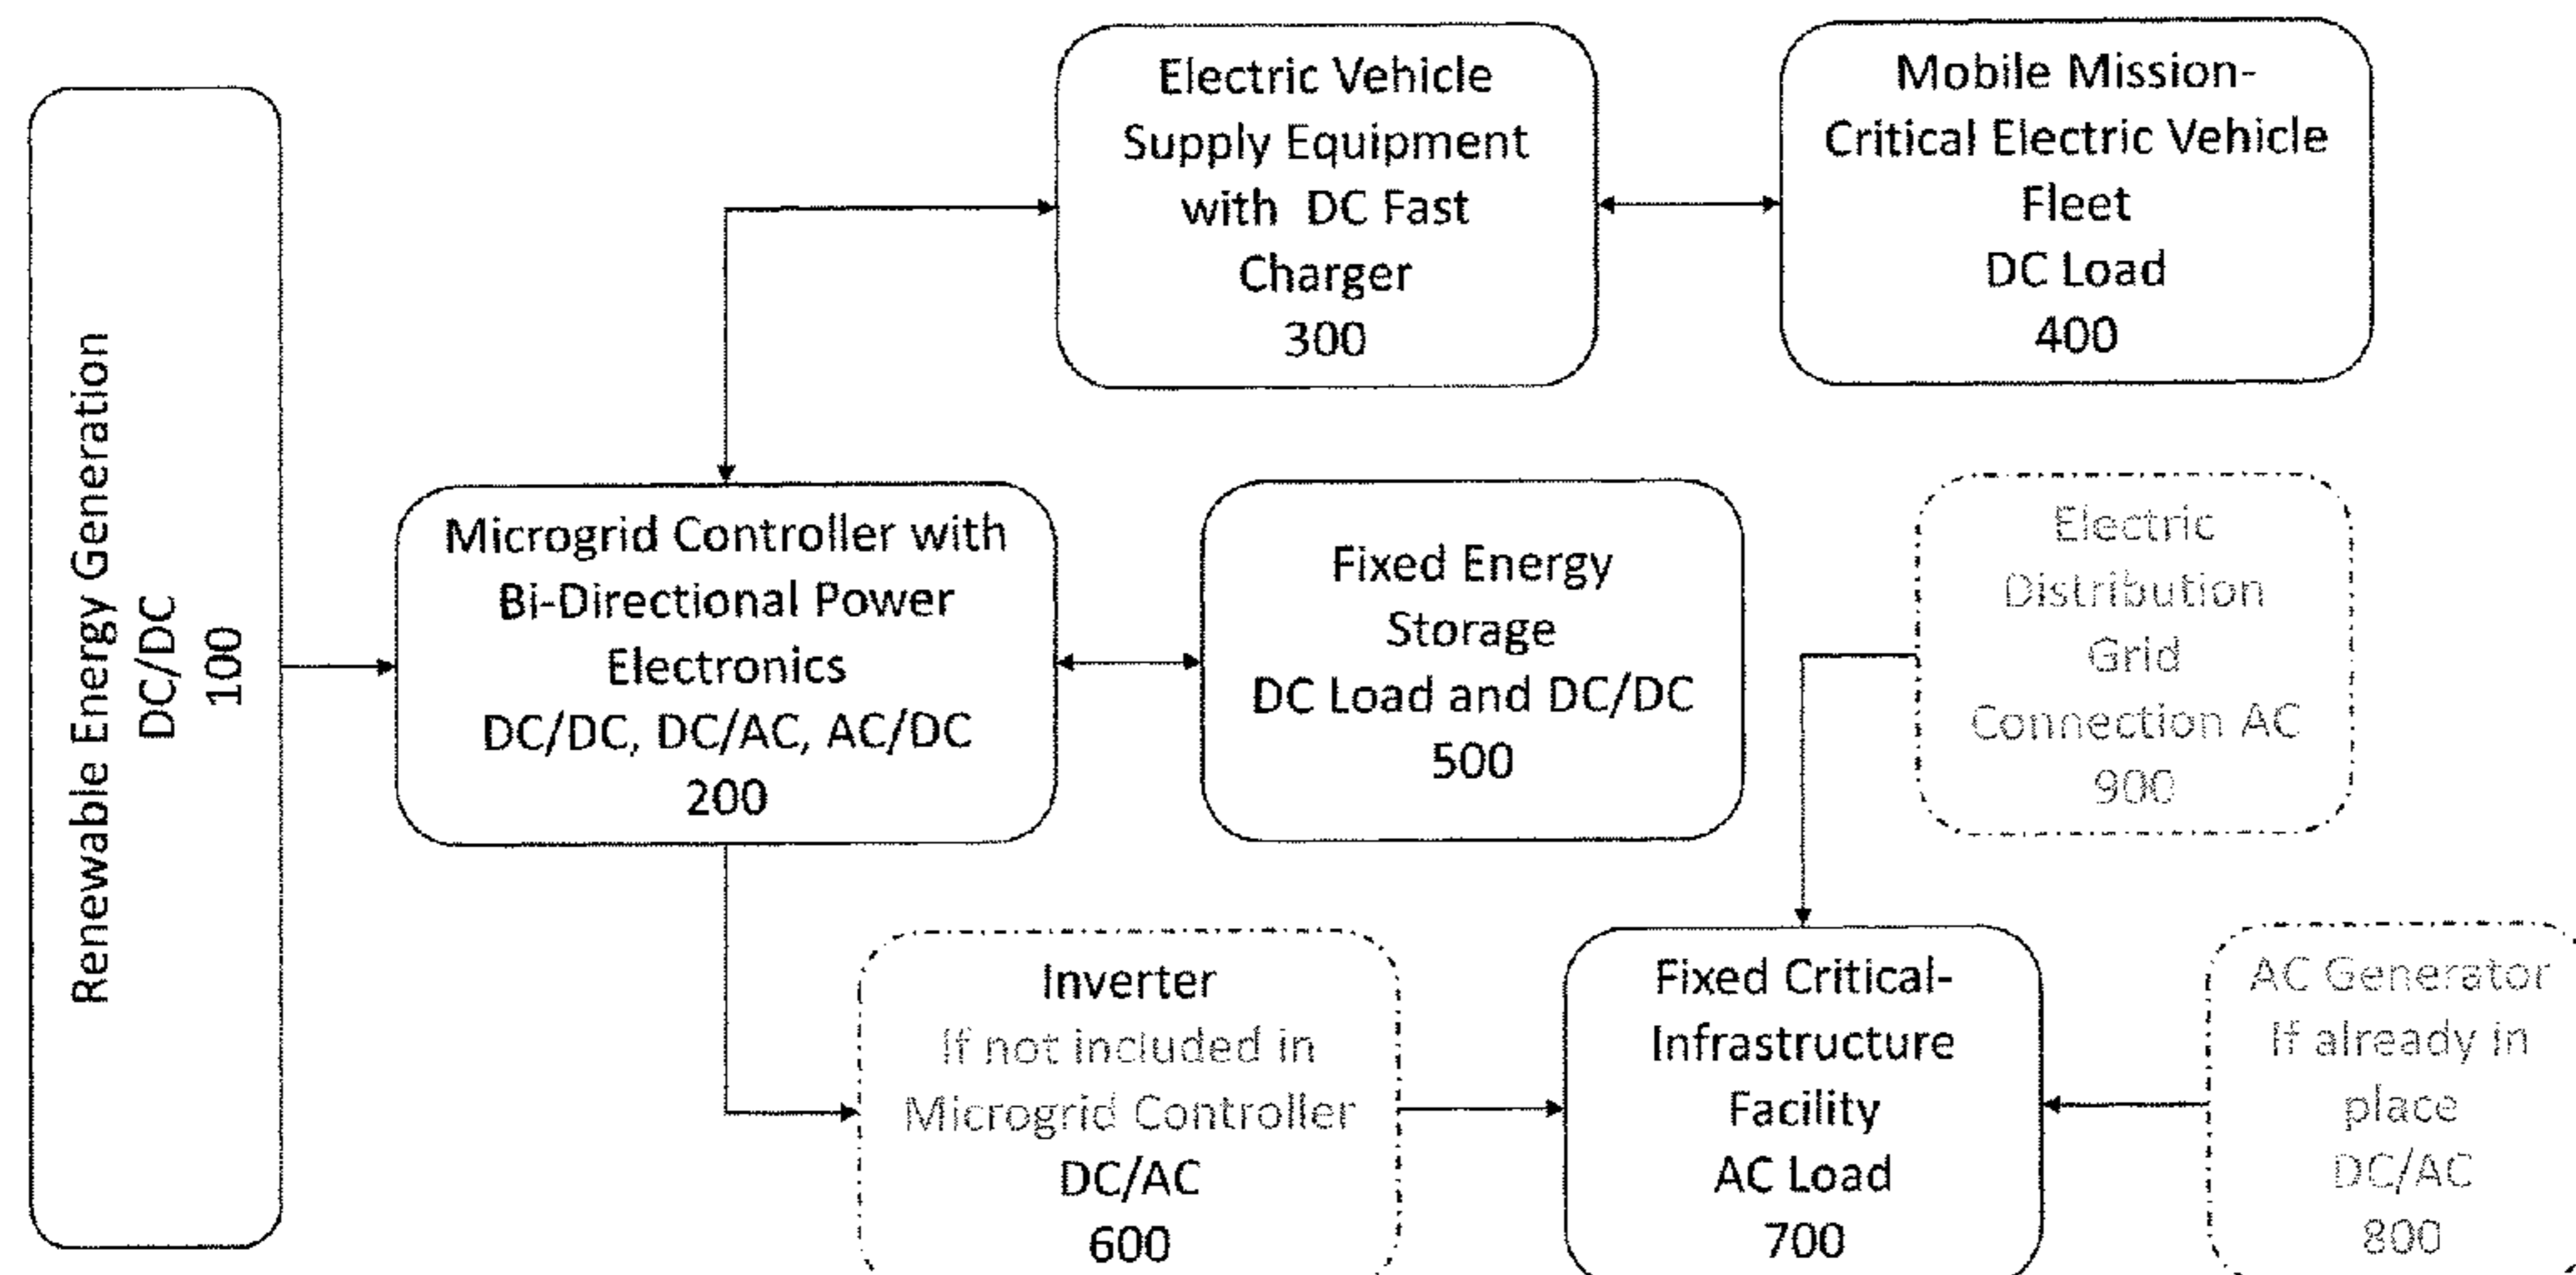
Renewable Energy Generation
DC/DC
100

Electric Vehicle Supply Equipment with DC Fast Charger
300

Mobile Mission-Critical Electric Vehicle Fleet
DC Load
400

Microgrid Controller with Bi-Directional Power Electronics
DC/DC, DC/AC, AC/DC
200

Fixed Energy Storage
DC Load and DC/DC
500

Electric Distribution Grid Connection AC
900

Inverter
If not included in Microgrid Controller
DC/AC
600

Fixed Critical-Infrastructure Facility
AC Load
700

AC Generator
If already in place
DC/AC
800